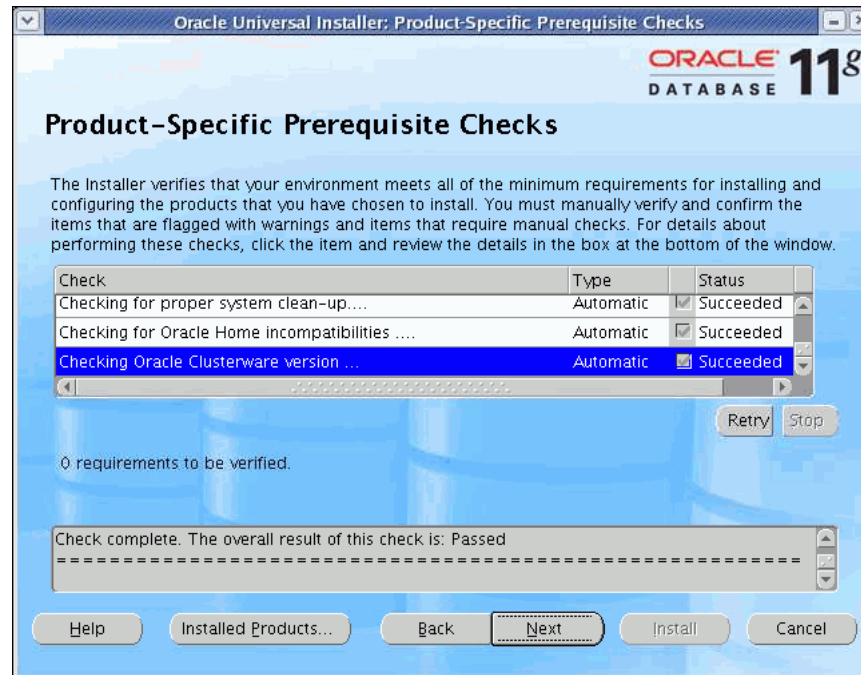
Oracle Universal Installer: Product-Specific Prerequisite Checks

ORACLE DATABASE 11g

Product-Specific Prerequisite Checks

The Installer verifies that your environment meets all of the minimum requirements for installing and configuring the products that you have chosen to install. You must manually verify and confirm the items that are flagged with warnings and items that require manual checks. For details about performing these checks, click the item and review the details in the box at the bottom of the window.

| Check | Type | Status |
|---|---|---|
| Checking for proper system clean-up.... | Automatic | Succeeded |
| Checking for Oracle Home incompatibilities .... | Automatic | Succeeded |
| Checking Oracle Clusterware version ... | Automatic | Succeeded |

Retry Stop

0 requirements to be verified.

Check complete. The overall result of this check is: Passed
========================================================

Help Installed Products... Back Next Install Cancel